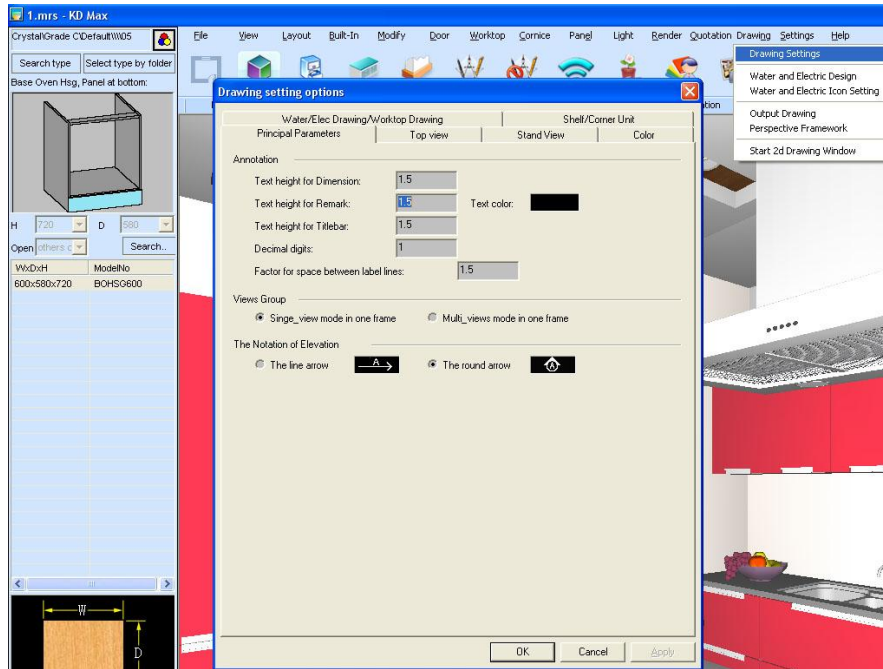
1.mrs - KD Max

Crystal\Grade C\Default\\\05

Search type | Select type by folder

Base Oven Hsg, Panel at bottom:

H 720 D 580

Open others c Search..

| WxDxH | ModelNo |
|---|---|
| 600x580x720 | BOHSG600 |

W

D

File View Layout Built-In Modify Door Worktop Cornice Panel Light Render Quotation Drawing Settings Help

Drawing Settings
Water and Electric Design
Water and Electric Icon Setting
Output Drawing
Perspective Framework
Start 2d Drawing Window

Drawing setting options

Water/Elec Drawing/Worktop Drawing | Shelf/Corner Unit
Principal Parameters | Top view | Stand View | Color

Annotation
Text height for Dimension: 1.5
Text height for Remark: 1.5 Text color:
Text height for Titlebar: 1.5
Decimal digits: 1
Factor for space between label lines: 1.5

Views Group
Singe_view mode in one frame
Multi_views mode in one frame

The Notation of Elevation
The line arrow A
The round arrow A

OK Cancel Apply